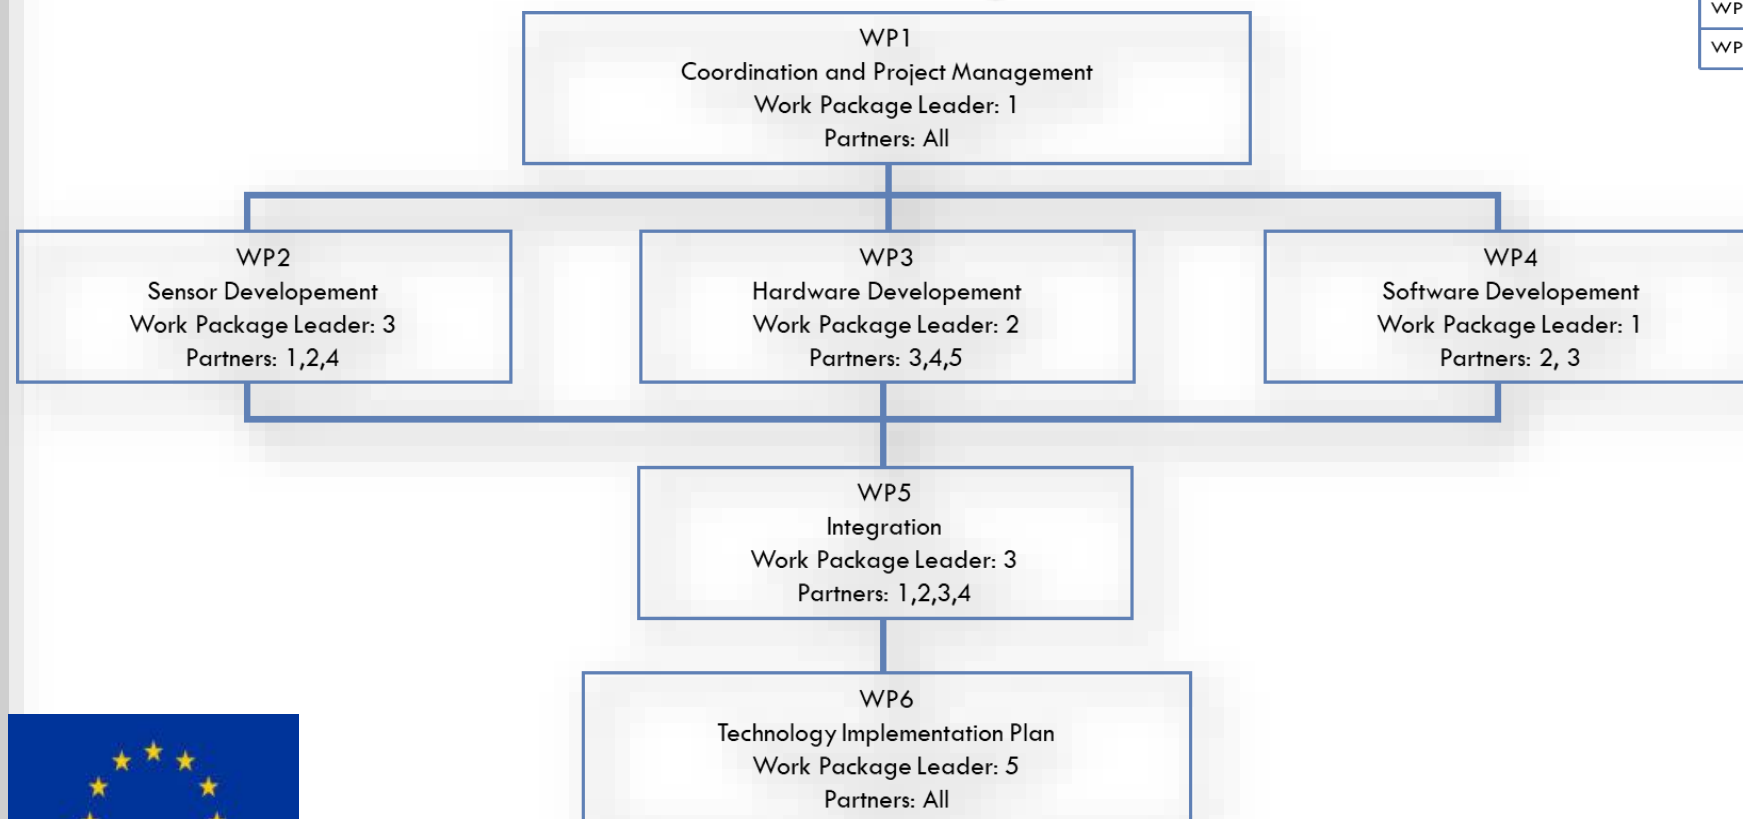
WP
WP

WP1
Coordination and Project Management
Work Package Leader: 1
Partners: All

WP2
Sensor Developement
Work Package Leader: 3
Partners: 1,2,4

WP3
Hardware Developement
Work Package Leader: 2
Partners: 3,4,5

WP4
Software Developement
Work Package Leader: 1
Partners: 2, 3

WP5
Integration
Work Package Leader: 3
Partners: 1,2,3,4

WP6
Technology Implementation Plan
Work Package Leader: 5
Partners: All